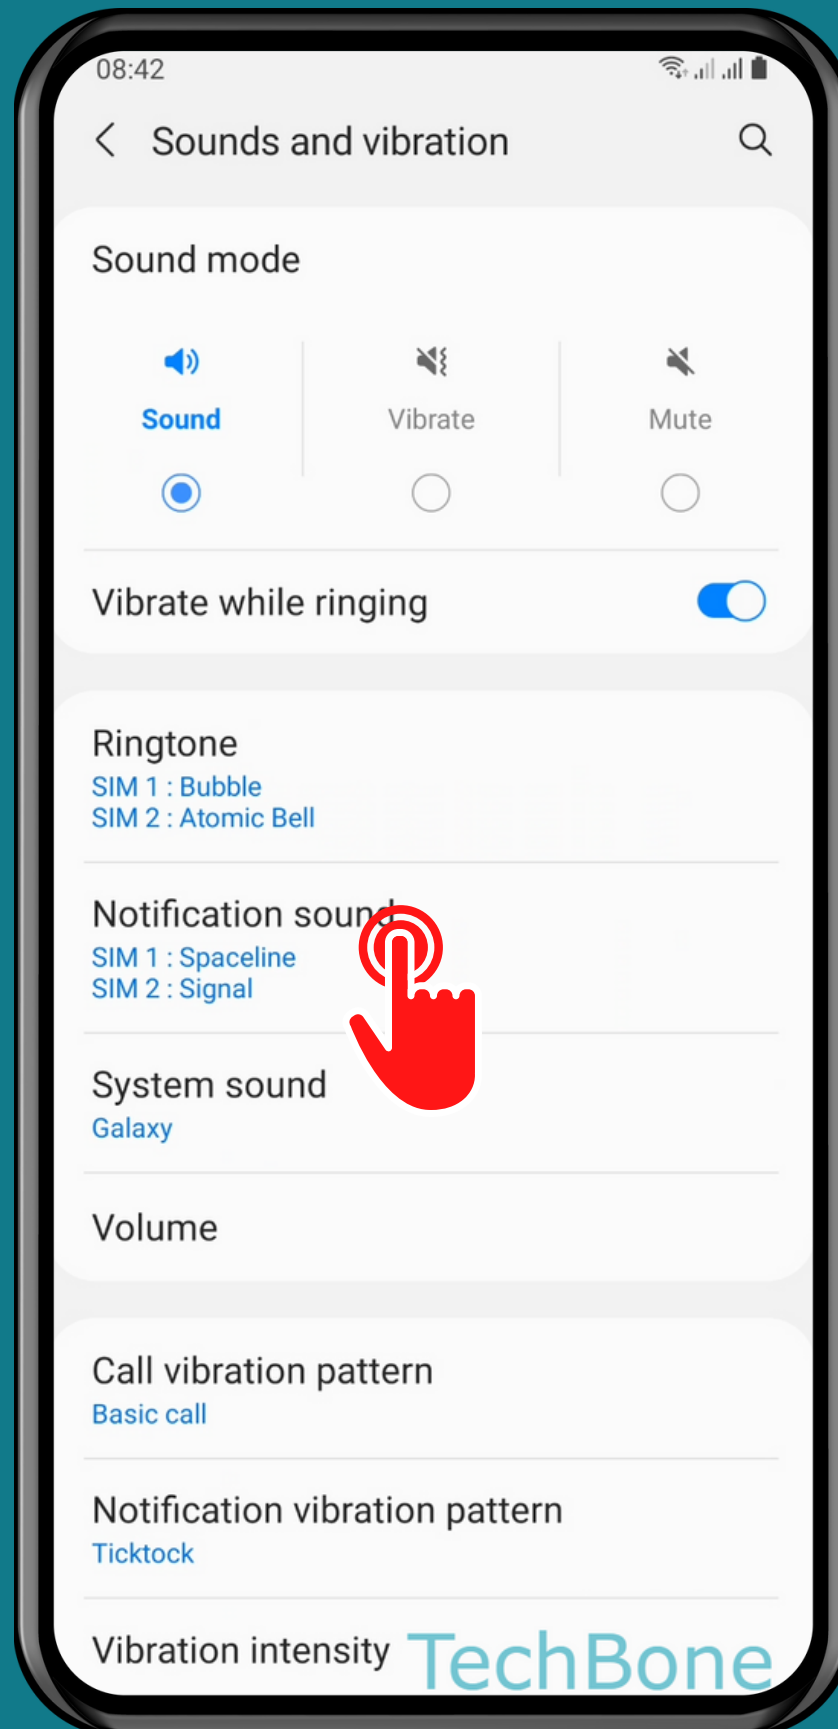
08:42

Sounds and vibration

Sound mode

Sound

Vibrate

Mute

Vibrate while ringing

Ringtone
SIM 1 : Bubble
SIM 2 : Atomic Bell

Notification sound
SIM 1 : Spaceline
SIM 2 : Signal

System sound
Galaxy

Volume

Call vibration pattern
Basic call

Notification vibration pattern
Ticktock

Vibration intensity

TechBone